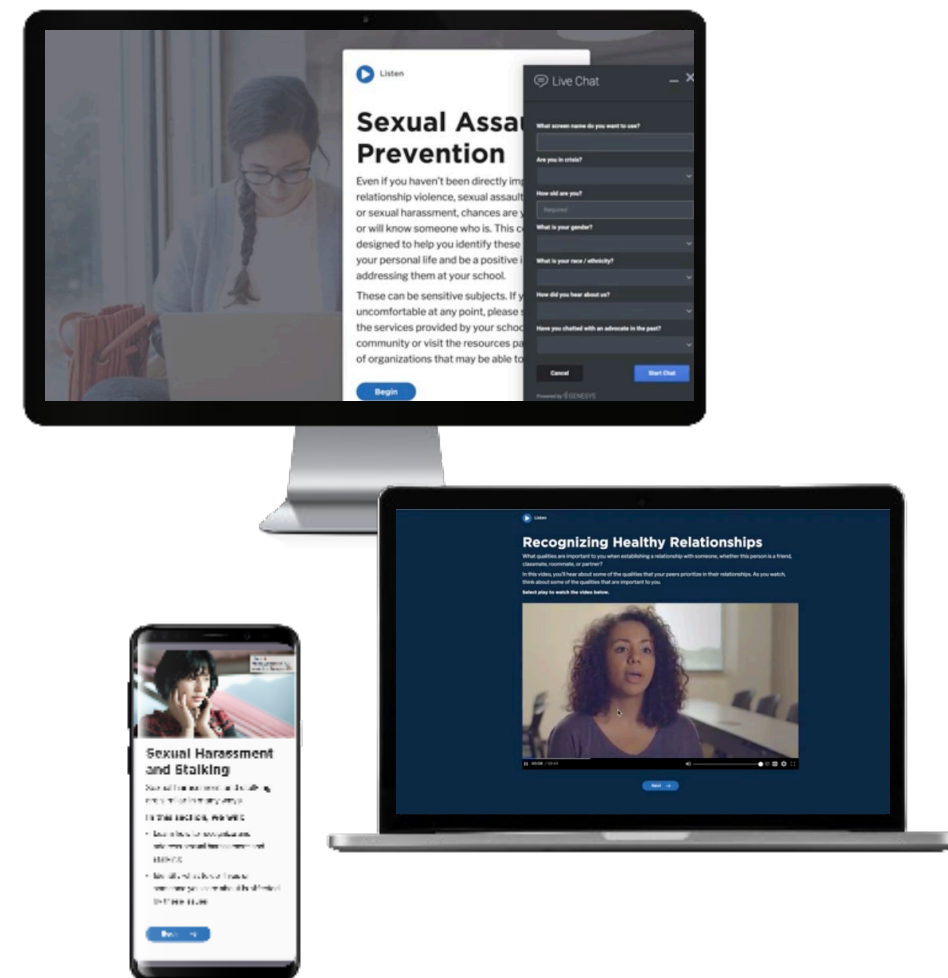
Listen

Sexual Assau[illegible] Prevention

Even if you haven't been directly im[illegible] relationship violence, sexual assault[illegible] or sexual harassment, chances are y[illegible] or will know someone who is. This c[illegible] designed to help you identify these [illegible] your personal life and be a positive i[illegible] addressing them at your school.

These can be sensitive subjects. If y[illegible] uncomfortable at any point, please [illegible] the services provided by your schoo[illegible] community or visit the resources pa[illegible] of organizations that may be able to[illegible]

Begin

Live Chat

What screen name do you want to use?

Are you in crisis?

How old are you?

Required

What is your gender?

What is your race / ethnicity?

How did you hear about us?

Have you chatted with an advocate in the past?

Cancel

Start Chat

Powered by GENESYS

Listen

Recognizing Healthy Relationships

What qualities are important to you when establishing a relationship with someone, whether this person is a friend, classmate, roommate, or partner?

In this video, you'll hear about some of the qualities that your peers prioritize in their relationships. As you watch, think about some of the qualities that are important to you.

Select play to watch the video below.

Next

Sexual Harassment and Stalking

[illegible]

In this section, we will:

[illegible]

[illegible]

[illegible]